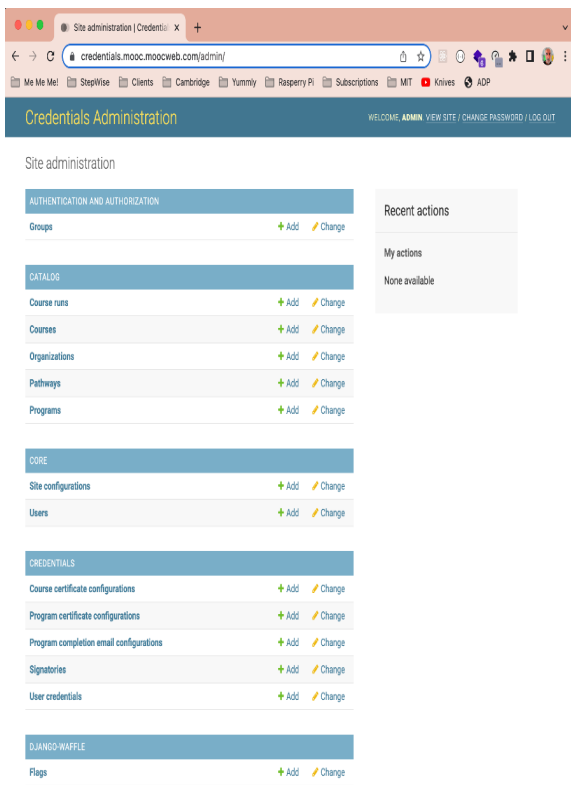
Site administration | Credentia ×

credentials.mooc.moocweb.com/admin/

Me Me Me! StepWise Clients Cambridge Yummly Rasperry Pi Subscriptions MIT Knives ADP

Credentials Administration

WELCOME, ADMIN. VIEW SITE / CHANGE PASSWORD / LOG OUT

Site administration

AUTHENTICATION AND AUTHORIZATION

| | | |
|---|---|---|
| Groups | + Add | Change |

CATALOG

| | | |
|---|---|---|
| Course runs | + Add | Change |
| Courses | + Add | Change |
| Organizations | + Add | Change |
| Pathways | + Add | Change |
| Programs | + Add | Change |

CORE

| | | |
|---|---|---|
| Site configurations | + Add | Change |
| Users | + Add | Change |

CREDENTIALS

| | | |
|---|---|---|
| Course certificate configurations | + Add | Change |
| Program certificate configurations | + Add | Change |
| Program completion email configurations | + Add | Change |
| Signatories | + Add | Change |
| User credentials | + Add | Change |

DJANGO-WAFFLE

| | | |
|---|---|---|
| Flags | + Add | Change |

Recent actions

My actions

None available